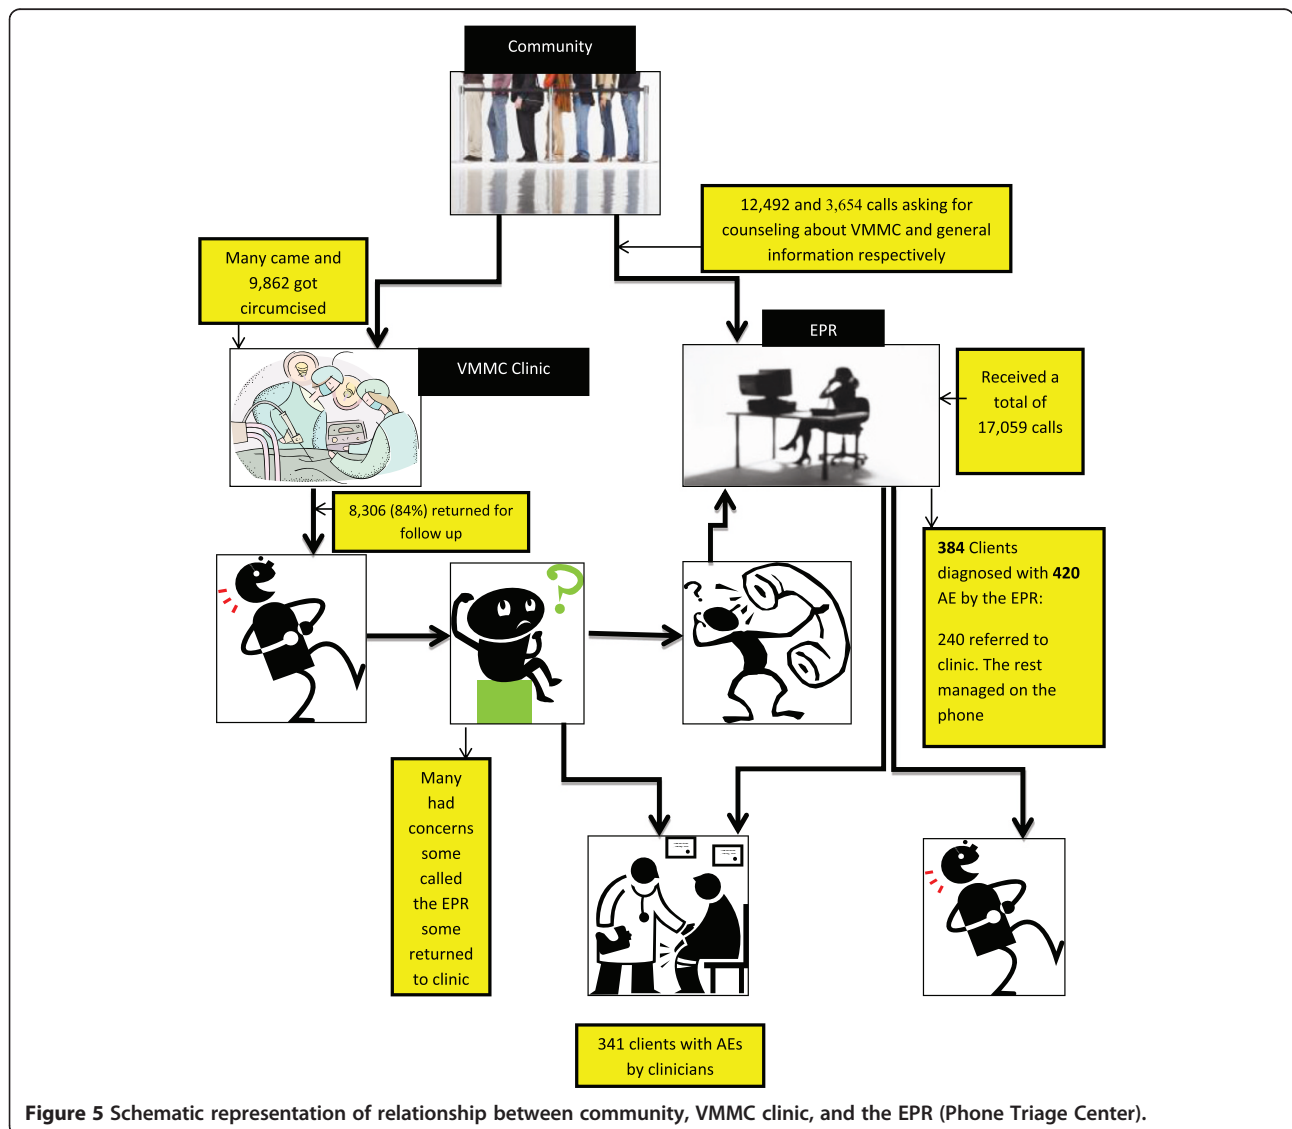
Community

12,492 and 3,654 calls asking for counseling about VMMC and general information respectively

Many came and 9,862 got circumcised

VMMC Clinic

EPR

Received a total of 17,059 calls

8,306 (84%) returned for follow up

**384** Clients diagnosed with **420** AE by the EPR:

240 referred to clinic. The rest managed on the phone

Many had concerns some called the EPR some returned to clinic

341 clients with AEs by clinicians

**Figure 5** Schematic representation of relationship between community, VMMC clinic, and the EPR (Phone Triage Center).